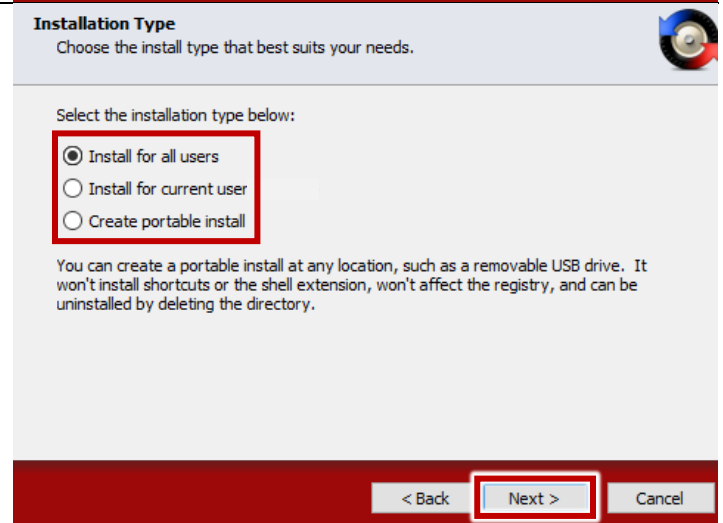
Installation Type
Choose the install type that best suits your needs.

Select the installation type below:

Install for all users
Install for current user
Create portable install

You can create a portable install at any location, such as a removable USB drive. It won't install shortcuts or the shell extension, won't affect the registry, and can be uninstalled by deleting the directory.

< Back
Next >
Cancel